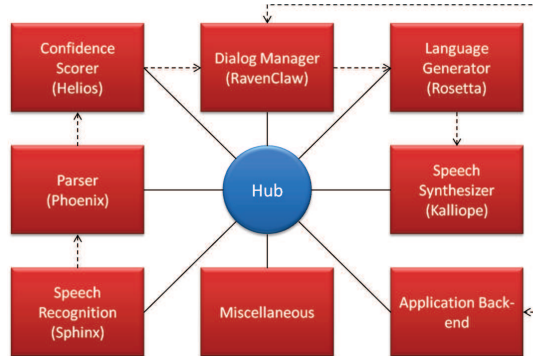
Confidence Scorer (Helios)

Dialog Manager (RavenClaw)

Language Generator (Rosetta)

Parser (Phoenix)

Hub

Speech Synthesizer (Kalliope)

Speech Recognition (Sphinx)

Miscellaneous

Application Back-end